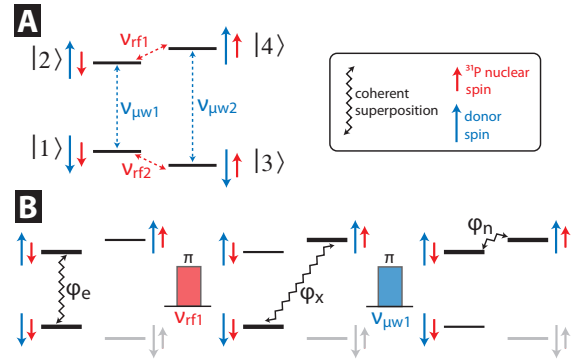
A

$|2\rangle$

$\nu_{rf1}$

$|4\rangle$

$\nu_{\mu w1}$

$\nu_{\mu w2}$

$|1\rangle$

$\nu_{rf2}$

$|3\rangle$

coherent superposition

$^{31}$P nuclear spin

donor spin

B

$\varphi_e$

$\pi$

$\nu_{rf1}$

$\varphi_x$

$\pi$

$\nu_{\mu w1}$

$\varphi_n$